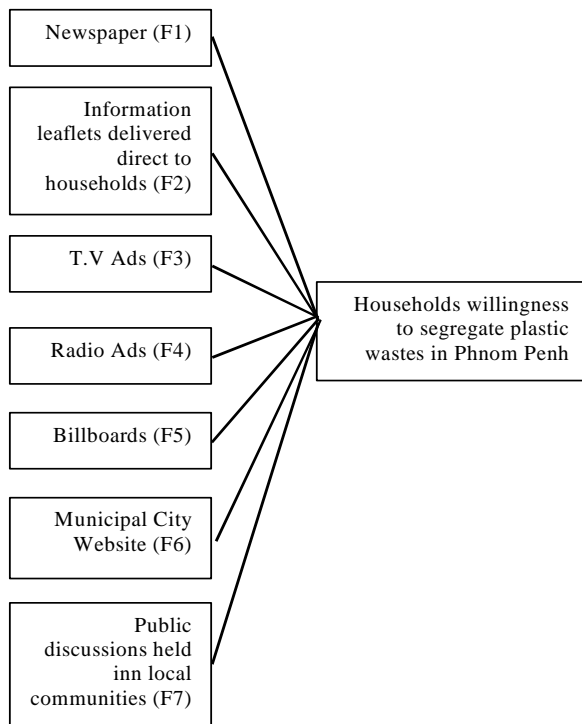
Newspaper (F1)

Information leaflets delivered direct to households (F2)

T.V Ads (F3)

Radio Ads (F4)

Billboards (F5)

Municipal City Website (F6)

Public discussions held inn local communities (F7)

Households willingness to segregate plastic wastes in Phnom Penh